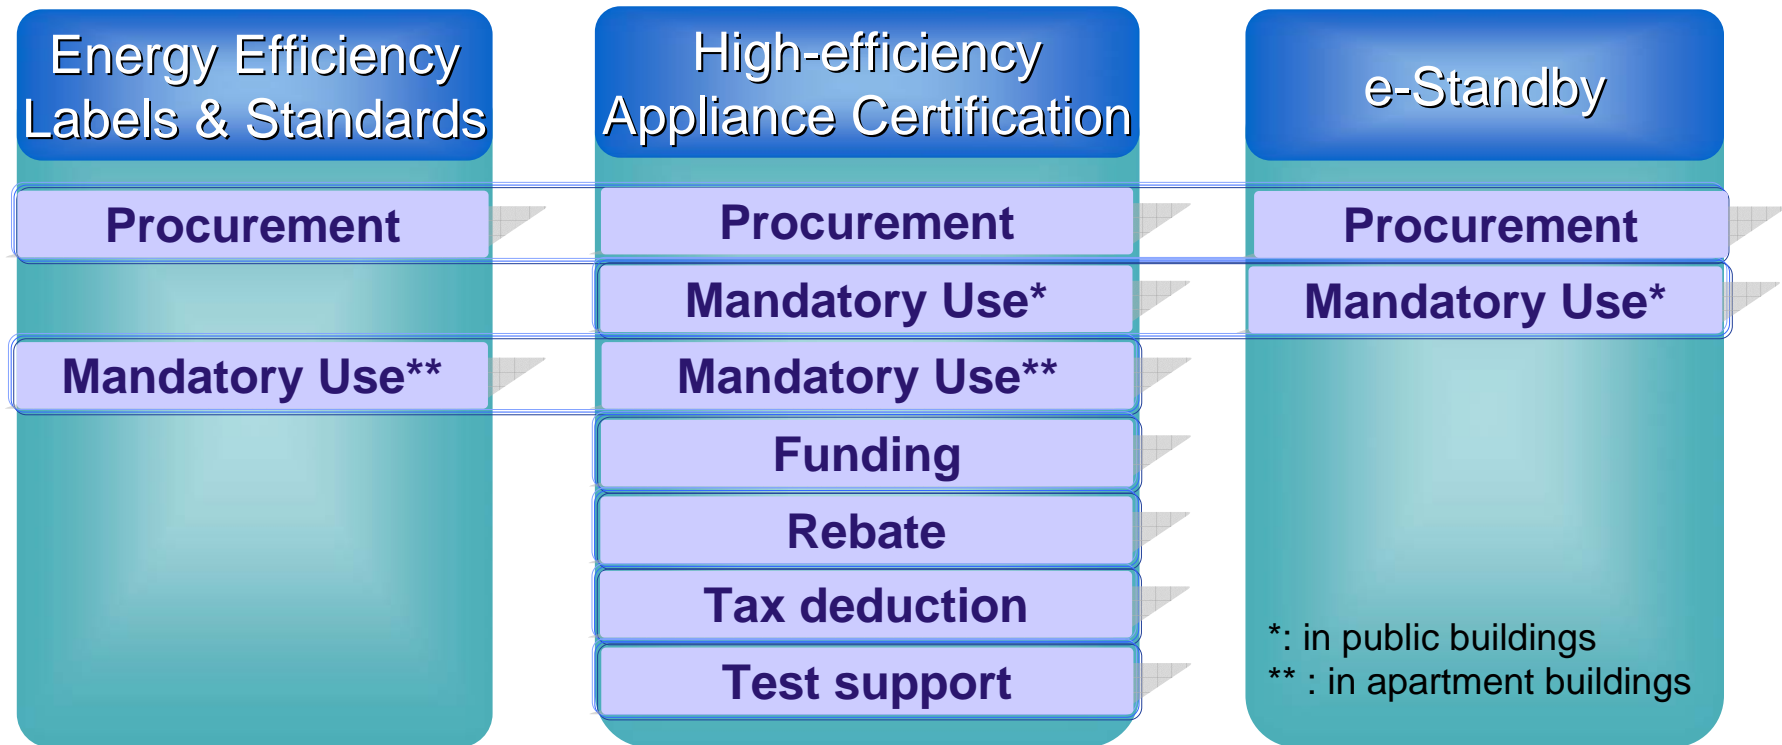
Energy Efficiency Labels & Standards

Procurement

Mandatory Use**

High-efficiency Appliance Certification

Procurement

Mandatory Use*

Mandatory Use**

Funding

Rebate

Tax deduction

Test support

e-Standby

Procurement

Mandatory Use*

*: in public buildings
** : in apartment buildings